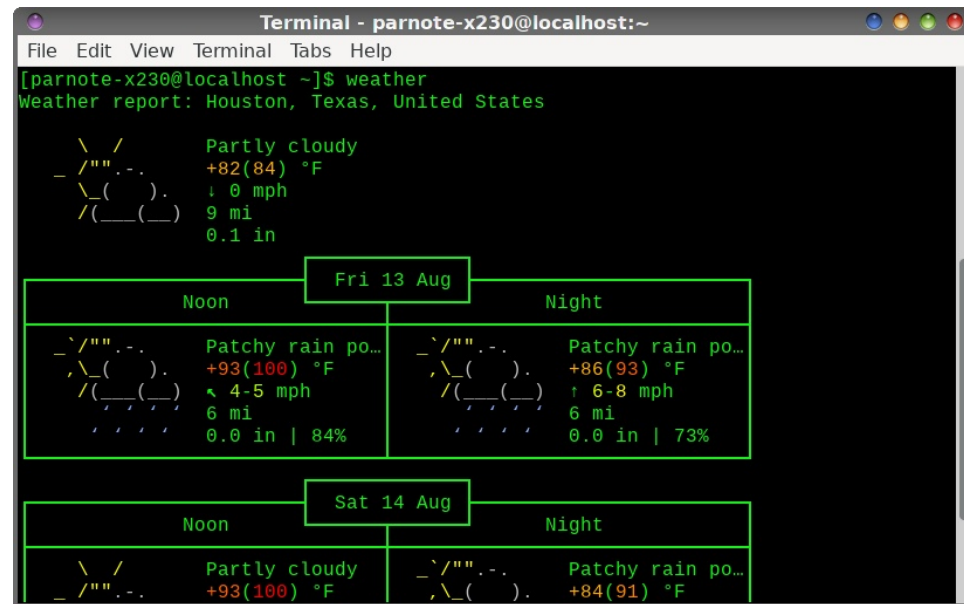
Terminal - parnote-x230@localhost:~

File Edit View Terminal Tabs Help

[parnote-x230@localhost ~]$ weather
Weather report: Houston, Texas, United States

\ / Partly cloudy
_ /"".-. +82(84) °F
\_( ). ↓ 0 mph
/(___(__) 9 mi
0.1 in

Fri 13 Aug

| Noon | Night |
|---|---|
| Patchy rain po… +93(100) °F ↖ 4-5 mph 6 mi 0.0 in \| 84% | Patchy rain po… +86(93) °F ↑ 6-8 mph 6 mi 0.0 in \| 73% |

Sat 14 Aug

| Noon | Night |
|---|---|
| Partly cloudy +93(100) °F | Patchy rain po… +84(91) °F |